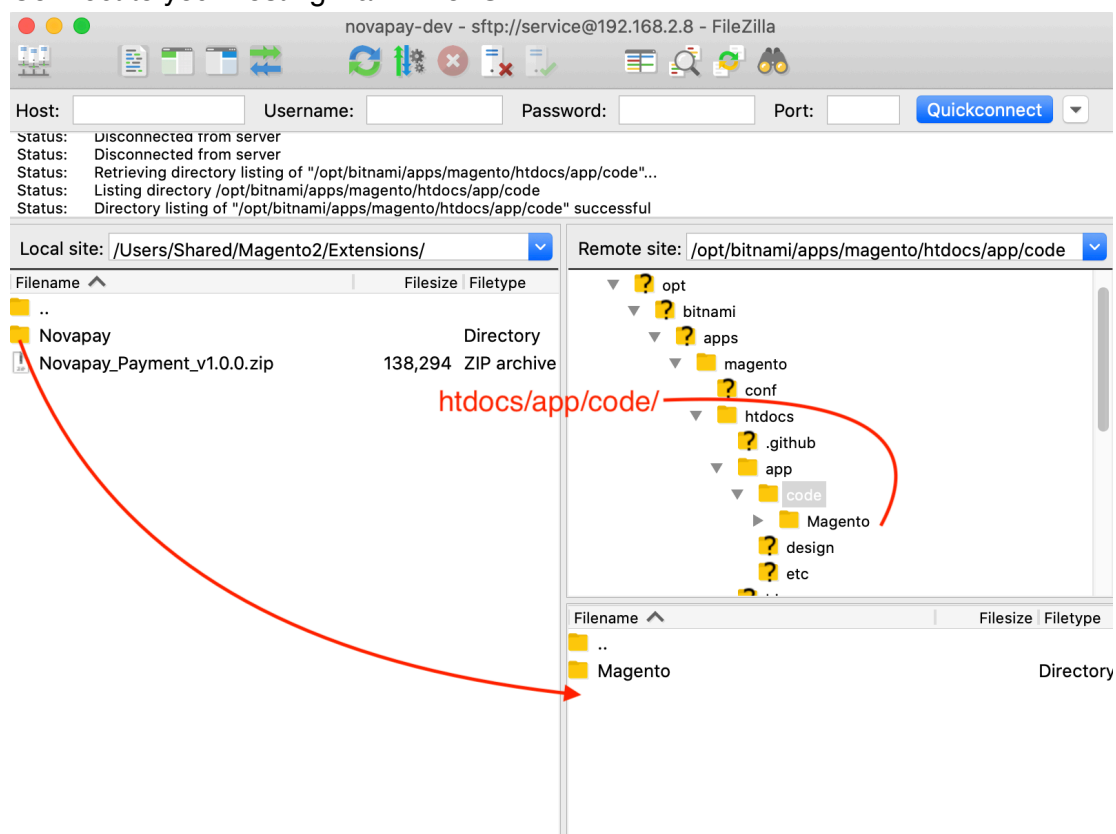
novapay-dev - sftp://service@192.168.2.8 - FileZilla

Host: Username: Password: Port: Quickconnect

Status: Disconnected from server
Status: Disconnected from server
Status: Retrieving directory listing of "/opt/bitnami/apps/magento/htdocs/app/code"...
Status: Listing directory /opt/bitnami/apps/magento/htdocs/app/code
Status: Directory listing of "/opt/bitnami/apps/magento/htdocs/app/code" successful

Local site: /Users/Shared/Magento2/Extensions/

| Filename | Filesize | Filetype |
|---|---|---|
| .. | | |
| Novapay | | Directory |
| Novapay_Payment_v1.0.0.zip | 138,294 | ZIP archive |

Remote site: /opt/bitnami/apps/magento/htdocs/app/code

opt
bitnami
apps
magento
conf
htdocs
.github
app
code
Magento
design
etc

htdocs/app/code/

| Filename | Filesize | Filetype |
|---|---|---|
| .. | | |
| Magento | | Directory |